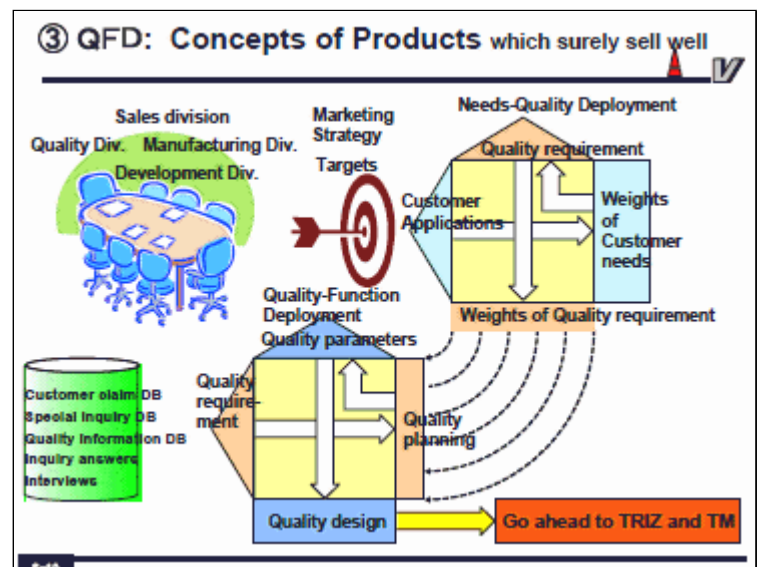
③ QFD: Concepts of Products which surely sell well

Sales division

Quality Div. Manufacturing Div.

Development Div.

Marketing Strategy

Targets

Needs-Quality Deployment

Quality requirement

Customer Applications

Weights of Customer needs

Weights of Quality requirement

Quality-Function Deployment

Quality parameters

Quality requirement

Quality planning

Customer claim DB
Special inquiry DB
Quality information DB
Inquiry answers
Interviews

Quality design

Go ahead to TRIZ and TM